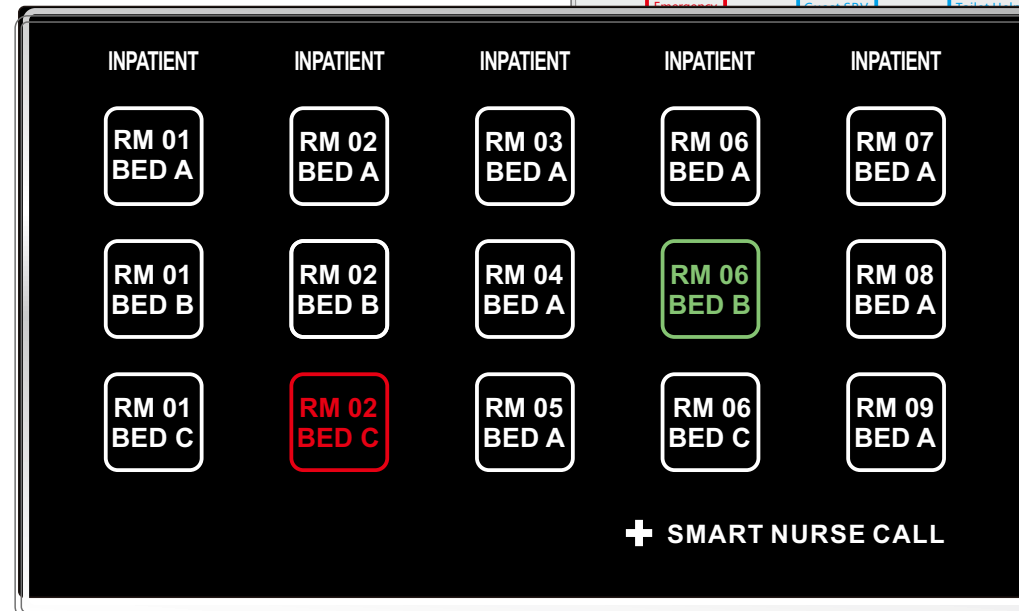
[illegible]

INPATIENT

RM 01
BED A

RM 01
BED B

RM 01
BED C

INPATIENT

RM 02
BED A

RM 02
BED B

RM 02
BED C

INPATIENT

RM 03
BED A

RM 04
BED A

RM 05
BED A

INPATIENT

RM 06
BED A

RM 06
BED B

RM 06
BED C

INPATIENT

RM 07
BED A

RM 08
BED A

RM 09
BED A

SMART NURSE CALL